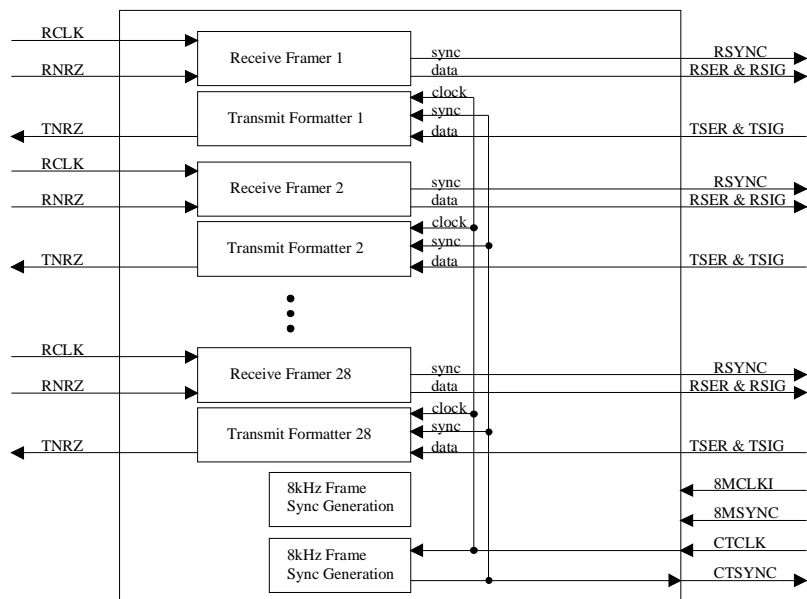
RCLK
RNRZ
Receive Framer 1
sync
data
RSYNC
RSER & RSIG
Transmit Formatter 1
clock
sync
data
TNRZ
TSER & TSIG
RCLK
RNRZ
Receive Framer 2
sync
data
RSYNC
RSER & RSIG
Transmit Formatter 2
clock
sync
data
TNRZ
TSER & TSIG
RCLK
RNRZ
Receive Framer 28
sync
data
RSYNC
RSER & RSIG
Transmit Formatter 28
clock
sync
data
TNRZ
TSER & TSIG
8kHz Frame Sync Generation
8MCLKI
8MSYNC
8kHz Frame Sync Generation
CTCLK
CTSYNC